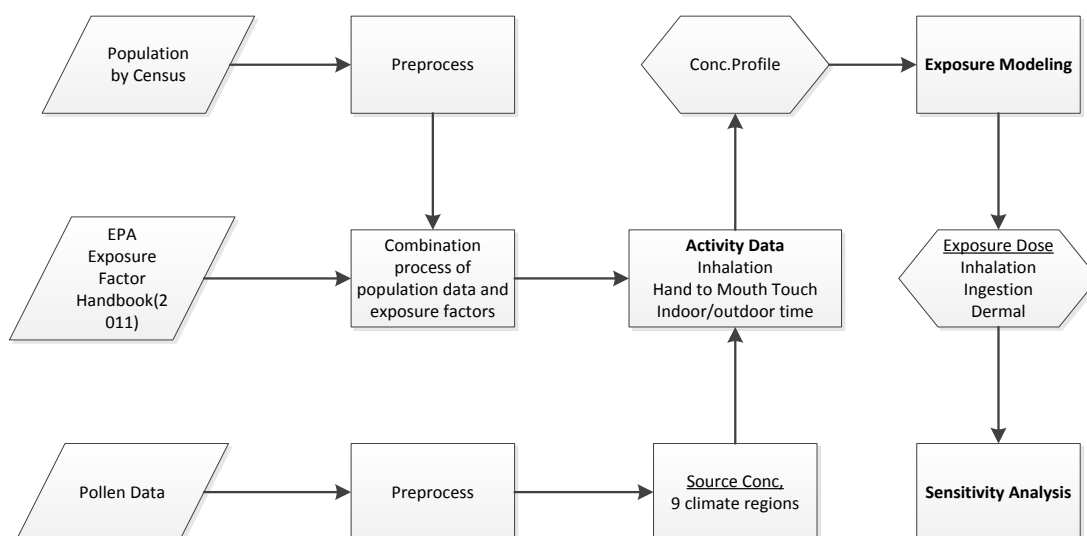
Population by Census

Preprocess

Conc.Profile

Exposure Modeling

EPA Exposure Factor Handbook(2011)

Combination process of population data and exposure factors

Activity Data
Inhalation
Hand to Mouth Touch
Indoor/outdoor time

Exposure Dose
Inhalation
Ingestion
Dermal

Pollen Data

Preprocess

Source Conc,
9 climate regions

Sensitivity Analysis